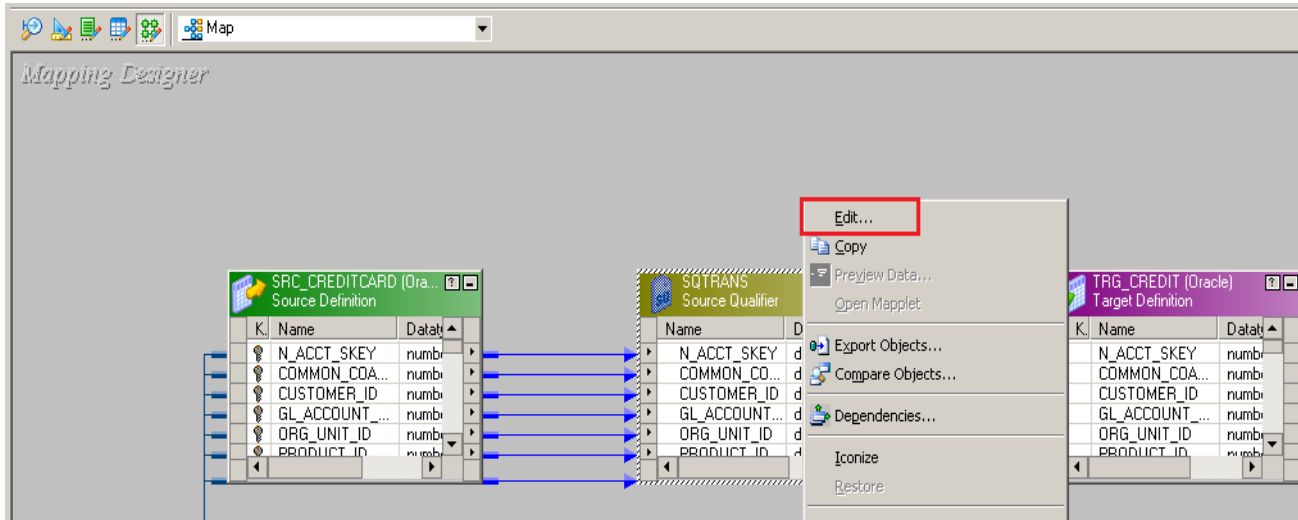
Map

Mapping Designer

SRC_CREDITCARD (Ora...
Source Definition

| K. | Name | Datat |
|---|---|---|
| | N_ACCT_SKEY | numb |
| | COMMON_COA... | numb |
| | CUSTOMER_ID | numb |
| | GL_ACCOUNT_... | numb |
| | ORG_UNIT_ID | numb |
| | PRODUCT_ID | numb |

SQTRANS
Source Qualifier

| Name | D |
|---|---|
| N_ACCT_SKEY | d |
| COMMON_CO... | d |
| CUSTOMER_ID | d |
| GL_ACCOUNT... | d |
| ORG_UNIT_ID | d |
| PRODUCT_ID | d |

Edit...
Copy
Preview Data...
Open Mapplet
Export Objects...
Compare Objects...
Dependencies...
Iconize
Restore

TRG_CREDIT (Oracle)
Target Definition

| K. | Name | Datat |
|---|---|---|
| | N_ACCT_SKEY | numb |
| | COMMON_COA... | numb |
| | CUSTOMER_ID | numb |
| | GL_ACCOUNT_... | numb |
| | ORG_UNIT_ID | numb |
| | PRODUCT_ID | numb |